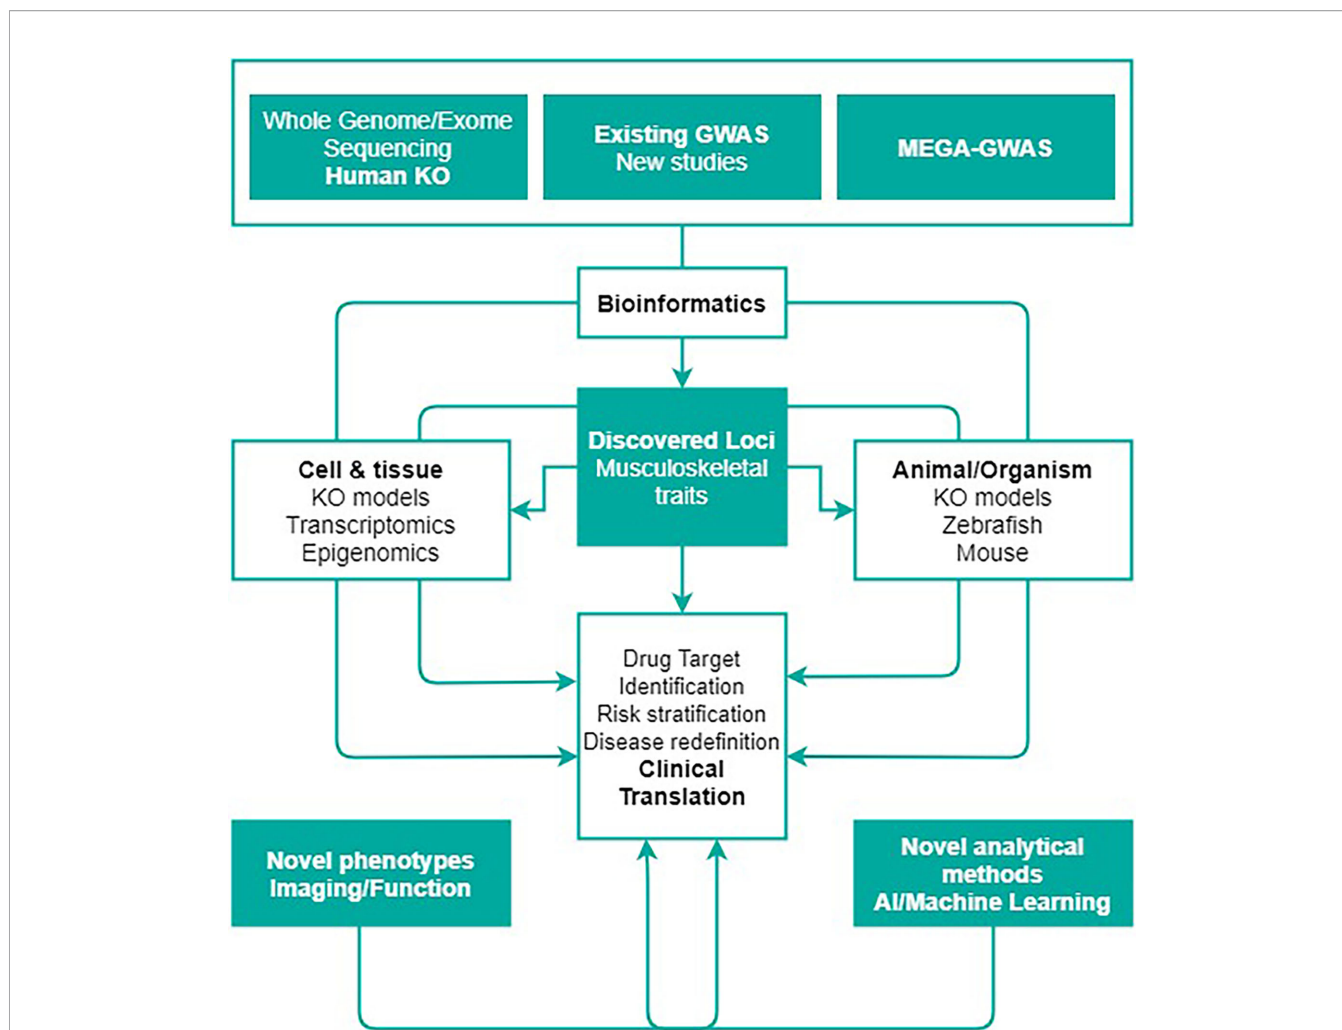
Whole Genome/Exome Sequencing
Human KO

Existing GWAS
New studies

MEGA-GWAS

Bioinformatics

Discovered Loci
Musculoskeletal traits

Cell & tissue
KO models
Transcriptomics
Epigenomics

Animal/Organism
KO models
Zebrafish
Mouse

Drug Target Identification
Risk stratification
Disease redefinition
Clinical Translation

Novel phenotypes
Imaging/Function

Novel analytical methods
AI/Machine Learning